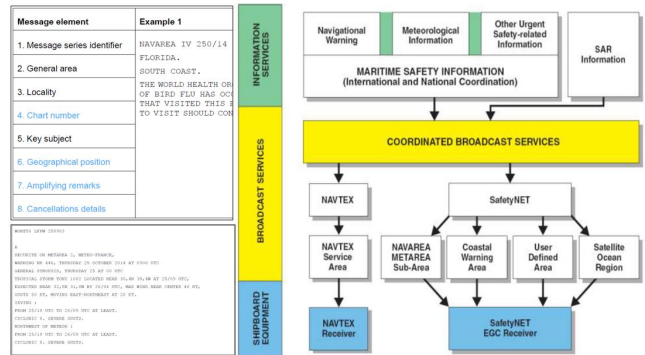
| Message element | Example 1 |
|---|---|
| 1. Message series identifier | NAVAREA IV 250/14 |
| 2. General area | FLORIDA. |
| 3. Locality | SOUTH COAST. |
| 4. Chart number | THE WORLD HEALTH OR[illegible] OF BIRD FLU HAS OCC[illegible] THAT VISITED THIS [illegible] TO VISIT SHOULD CON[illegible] |
| 5. Key subject | |
| 6. Geographical position | |
| 7. Amplifying remarks | |
| 8. Cancellations details | |

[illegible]

INFORMATION SERVICES

Navigational Warning

Meteorological Information

Other Urgent Safety-related Information

SAR Information

MARITIME SAFETY INFORMATION (International and National Coordination)

BROADCAST SERVICES

COORDINATED BROADCAST SERVICES

NAVTEX

SafetyNET

NAVTEX Service Area

NAVAREA METAREA Sub-Area

Coastal Warning Area

User Defined Area

Satellite Ocean Region

SHIPBOARD EQUIPMENT

NAVTEX Receiver

SafetyNET EGC Receiver